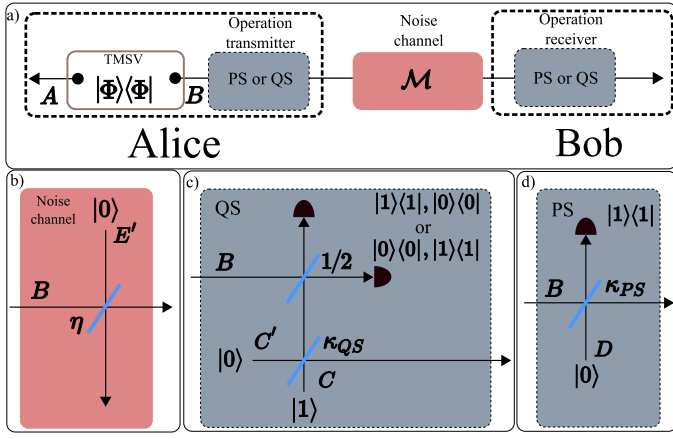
a)

TMSV

$|\Phi\rangle\langle\Phi|$

$A$

$B$

Operation transmitter

PS or QS

Noise channel

$\mathcal{M}$

Operation receiver

PS or QS

Alice

Bob

b)

Noise channel

$|0\rangle$

$E'$

$B$

$\eta$

c)

QS

$|1\rangle\langle 1|, |0\rangle\langle 0|$
or
$|0\rangle\langle 0|, |1\rangle\langle 1|$

$B$

$1/2$

$C'$

$\kappa_{QS}$

$|0\rangle$

$C$

$|1\rangle$

d)

PS

$|1\rangle\langle 1|$

$B$

$\kappa_{PS}$

$D$

$|0\rangle$